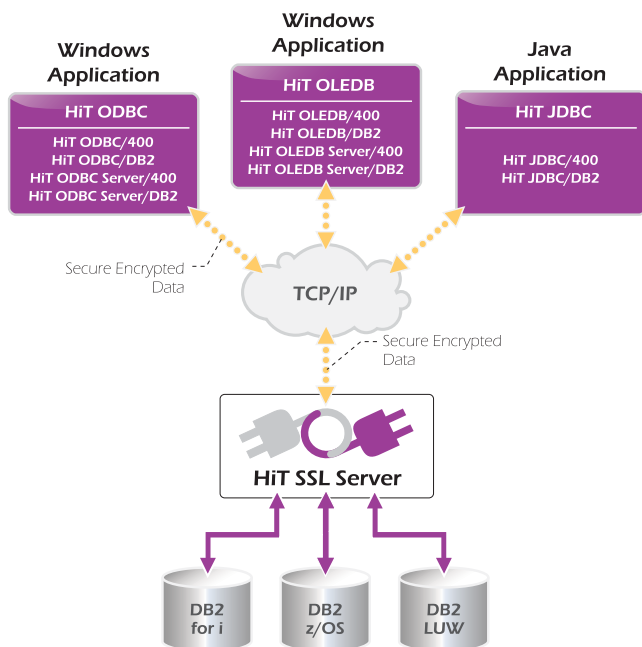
Windows Application

HiT OLEDB

HiT OLEDB/400
HiT OLEDB/DB2
HiT OLEDB Server/400
HiT OLEDB Server/DB2

Windows Application

HiT ODBC

HiT ODBC/400
HiT ODBC/DB2
HiT ODBC Server/400
HiT ODBC Server/DB2

Java Application

HiT JDBC

HiT JDBC/400
HiT JDBC/DB2

Secure Encrypted Data

TCP/IP

Secure Encrypted Data

HiT SSL Server

DB2 for i

DB2 z/OS

DB2 LUW